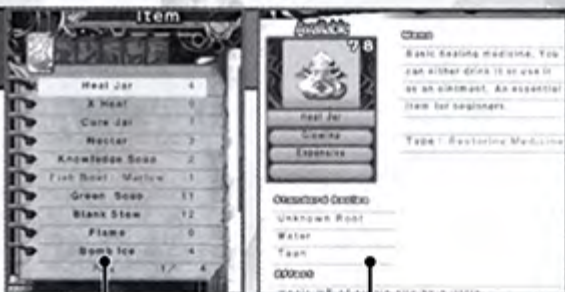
Item

| | |
|---|---|
| Heal Jar | 4 |
| X Heal | 0 |
| Cure Jar | 1 |
| Nectar | 7 |
| Knowledge Soup | 2 |
| Fish Bowl - Marlow | 1 |
| Green Soup | 11 |
| Blank Stew | 12 |
| Flame | 0 |
| Bomb Ice | 4 |

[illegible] 1/ 4

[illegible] 7 8

Heal Jar
Combine
Expensive

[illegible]
Basic healing medicine. You can either drink it or use it as an ointment. An essential item for beginners.

Type : Restoring Medicine

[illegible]
Unknown Root
Water
Taon

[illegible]
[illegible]